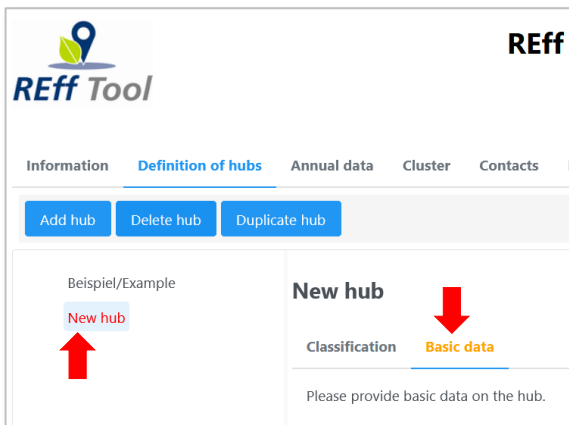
REff Tool

REff

Information Definition of hubs Annual data Cluster Contacts

Add hub Delete hub Duplicate hub

Beispiel/Example

New hub

New hub

Classification Basic data

Please provide basic data on the hub.